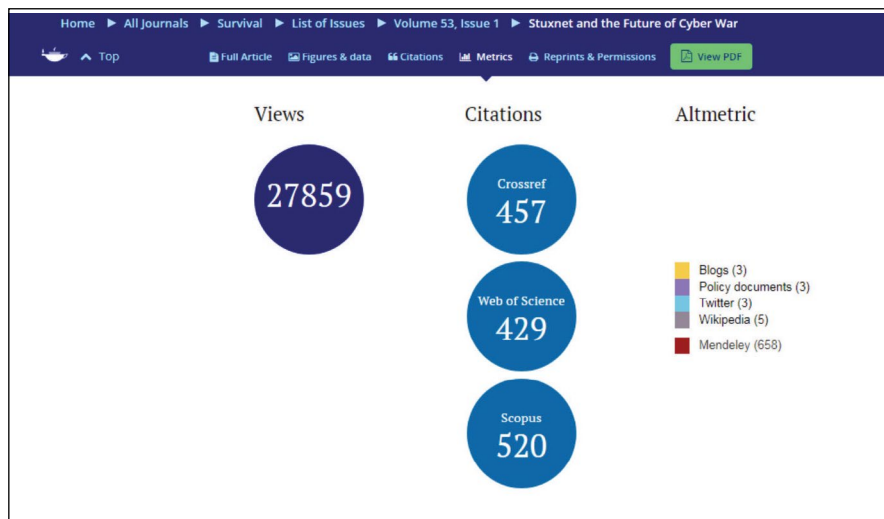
Home ▶ All Journals ▶ Survival ▶ List of Issues ▶ Volume 53, Issue 1 ▶ Stuxnet and the Future of Cyber War

^ Top

Full Article Figures & data Citations Metrics Reprints & Permissions View PDF

Views

27859

Citations

Crossref
457

Web of Science
429

Scopus
520

Altmetric

Blogs (3)
Policy documents (3)
Twitter (3)
Wikipedia (5)
Mendeley (658)